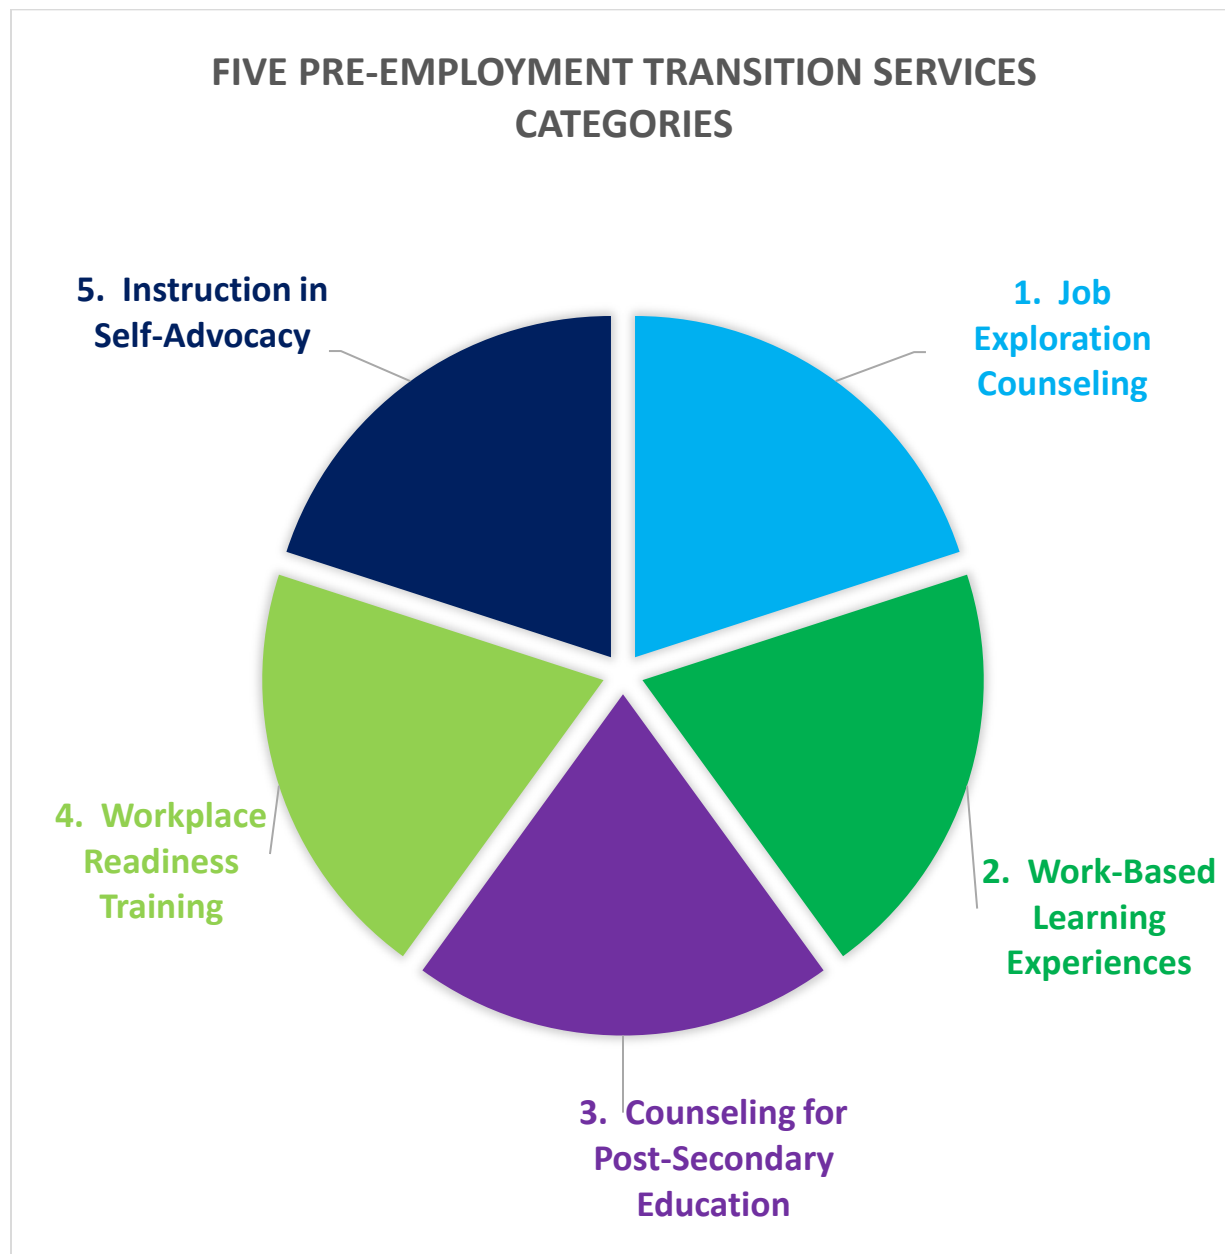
FIVE PRE-EMPLOYMENT TRANSITION SERVICES CATEGORIES

5. Instruction in Self-Advocacy

1. Job Exploration Counseling

4. Workplace Readiness Training

2. Work-Based Learning Experiences

3. Counseling for Post-Secondary Education